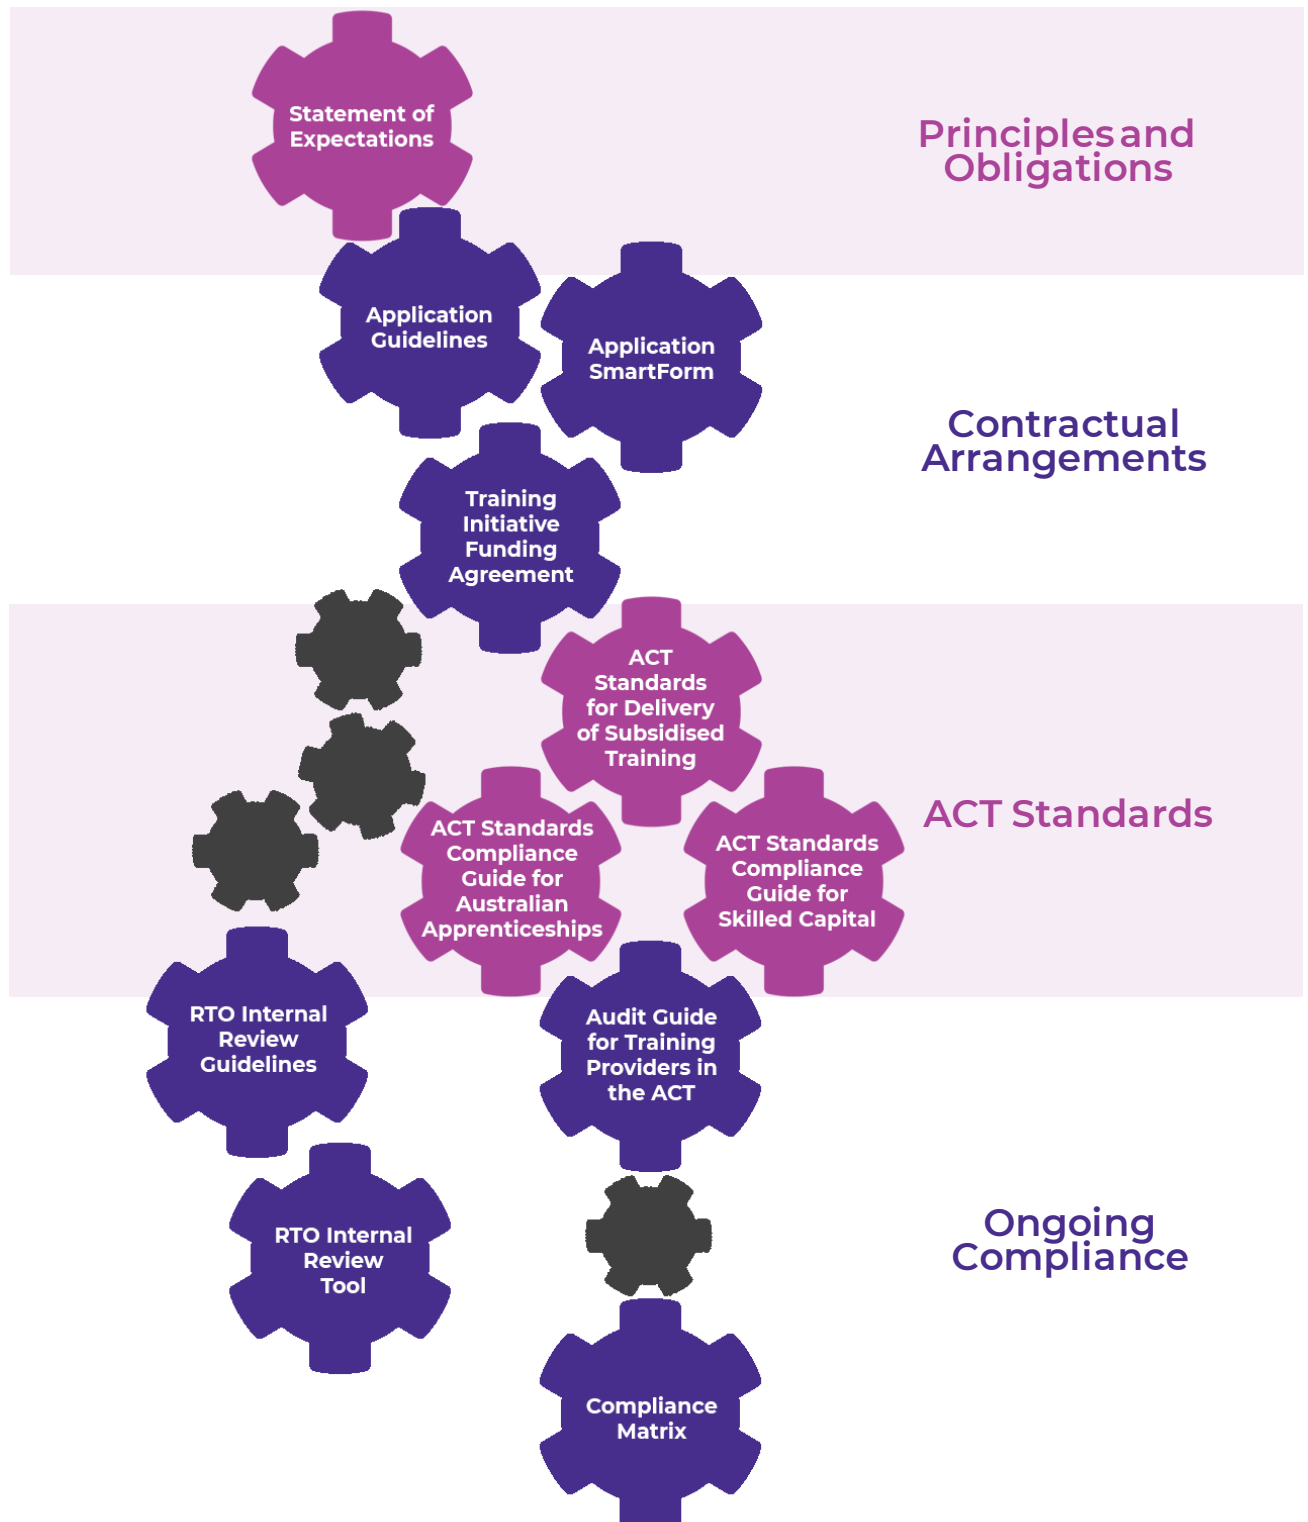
Statement of Expectations

Principles and Obligations

Application Guidelines

Application SmartForm

Contractual Arrangements

Training Initiative Funding Agreement

ACT Standards for Delivery of Subsidised Training

ACT Standards

ACT Standards Compliance Guide for Australian Apprenticeships

ACT Standards Compliance Guide for Skilled Capital

RTO Internal Review Guidelines

Audit Guide for Training Providers in the ACT

RTO Internal Review Tool

Ongoing Compliance

Compliance Matrix